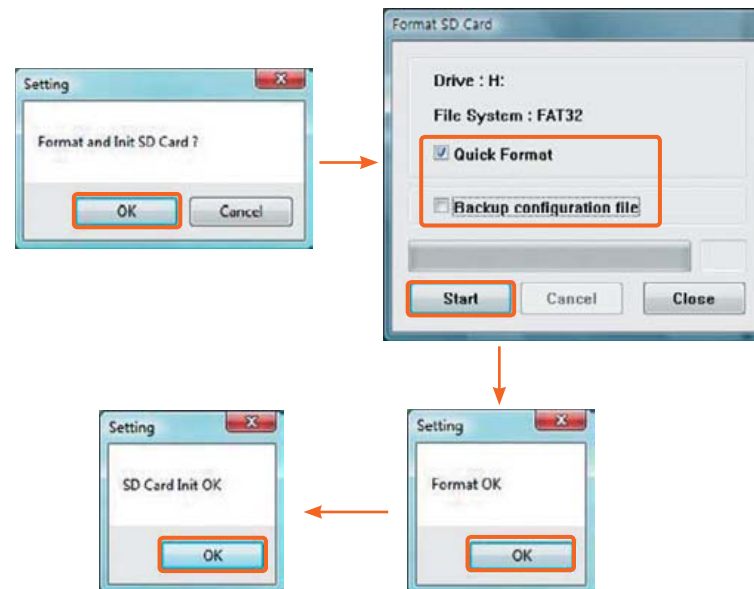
Setting

Format and Init SD Card ?

OK

Cancel

Format SD Card

Drive : H:

File System : FAT32

Quick Format

Backup configuration file

Start

Cancel

Close

Setting

Format OK

OK

Setting

SD Card Init OK

OK